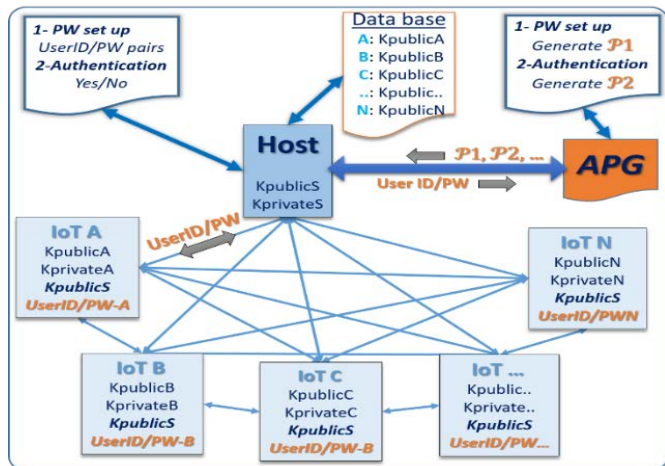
1- PW set up
UserID/PW pairs
2-Authentication
Yes/No

Data base
A: KpublicA
B: KpublicB
C: KpublicC
..: Kpublic..
N: KpublicN

1- PW set up
Generate $\mathcal{P}1$
2-Authentication
Generate $\mathcal{P}2$

Host
KpublicS
KprivateS

$\mathcal{P}1$, $\mathcal{P}2$, ...
User ID/PW

APG

UserID/PW

IoT A
KpublicA
KprivateA
KpublicS
UserID/PW-A

IoT N
KpublicN
KprivateN
KpublicS
UserID/PWN

IoT B
KpublicB
KprivateB
KpublicS
UserID/PW-B

IoT C
KpublicC
KprivateC
KpublicS
UserID/PW-B

IoT ...
Kpublic..
Kprivate..
KpublicS
UserID/PW...